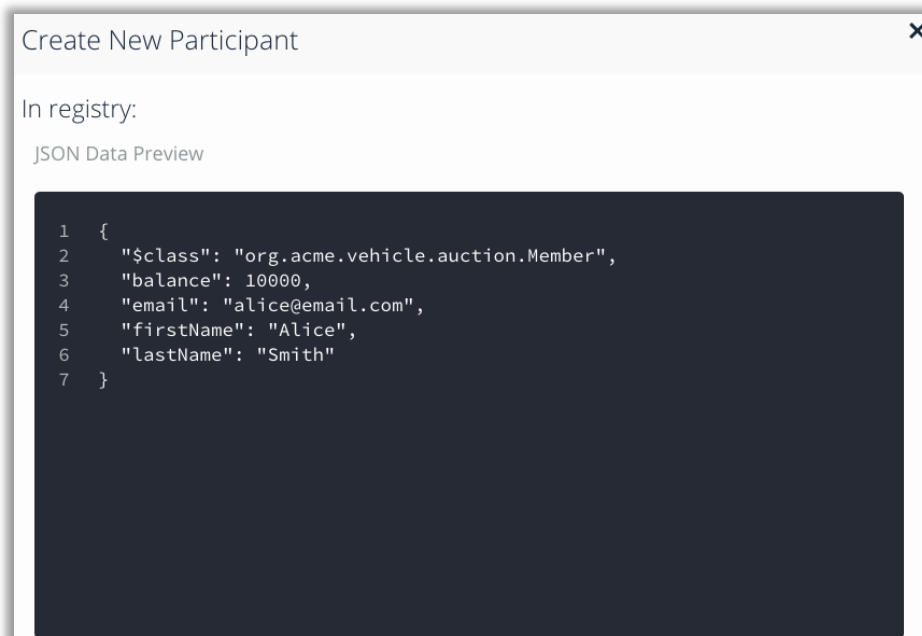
Create New Participant

×

In registry:

JSON Data Preview

1 {
2 "$class": "org.acme.vehicle.auction.Member",
3 "balance": 10000,
4 "email": "alice@email.com",
5 "firstName": "Alice",
6 "lastName": "Smith"
7 }